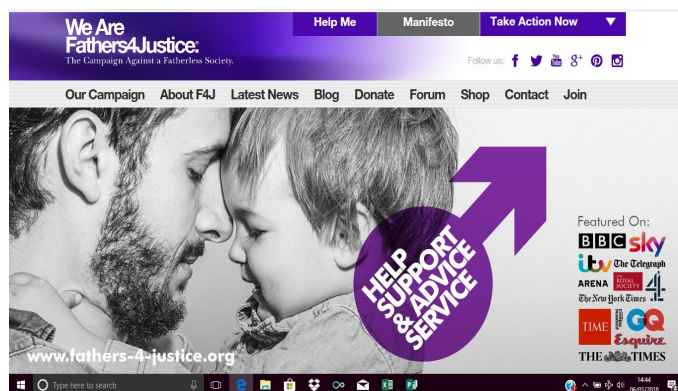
We Are Fathers4Justice®
The Campaign Against a Fatherless Society.

Help Me | Manifesto | Take Action Now ▼

Follow us:

Our Campaign | About F4J | Latest News | Blog | Donate | Forum | Shop | Contact | Join

HELP SUPPORT & ADVICE SERVICE

Featured On:
BBC sky
itv The Telegraph
ARENA THE ROYAL SOCIETY 4
The New York Times
TIME GQ
Esquire
THE TIMES

www.fathers-4-justice.org

Type here to search

14:44
06/01/2018